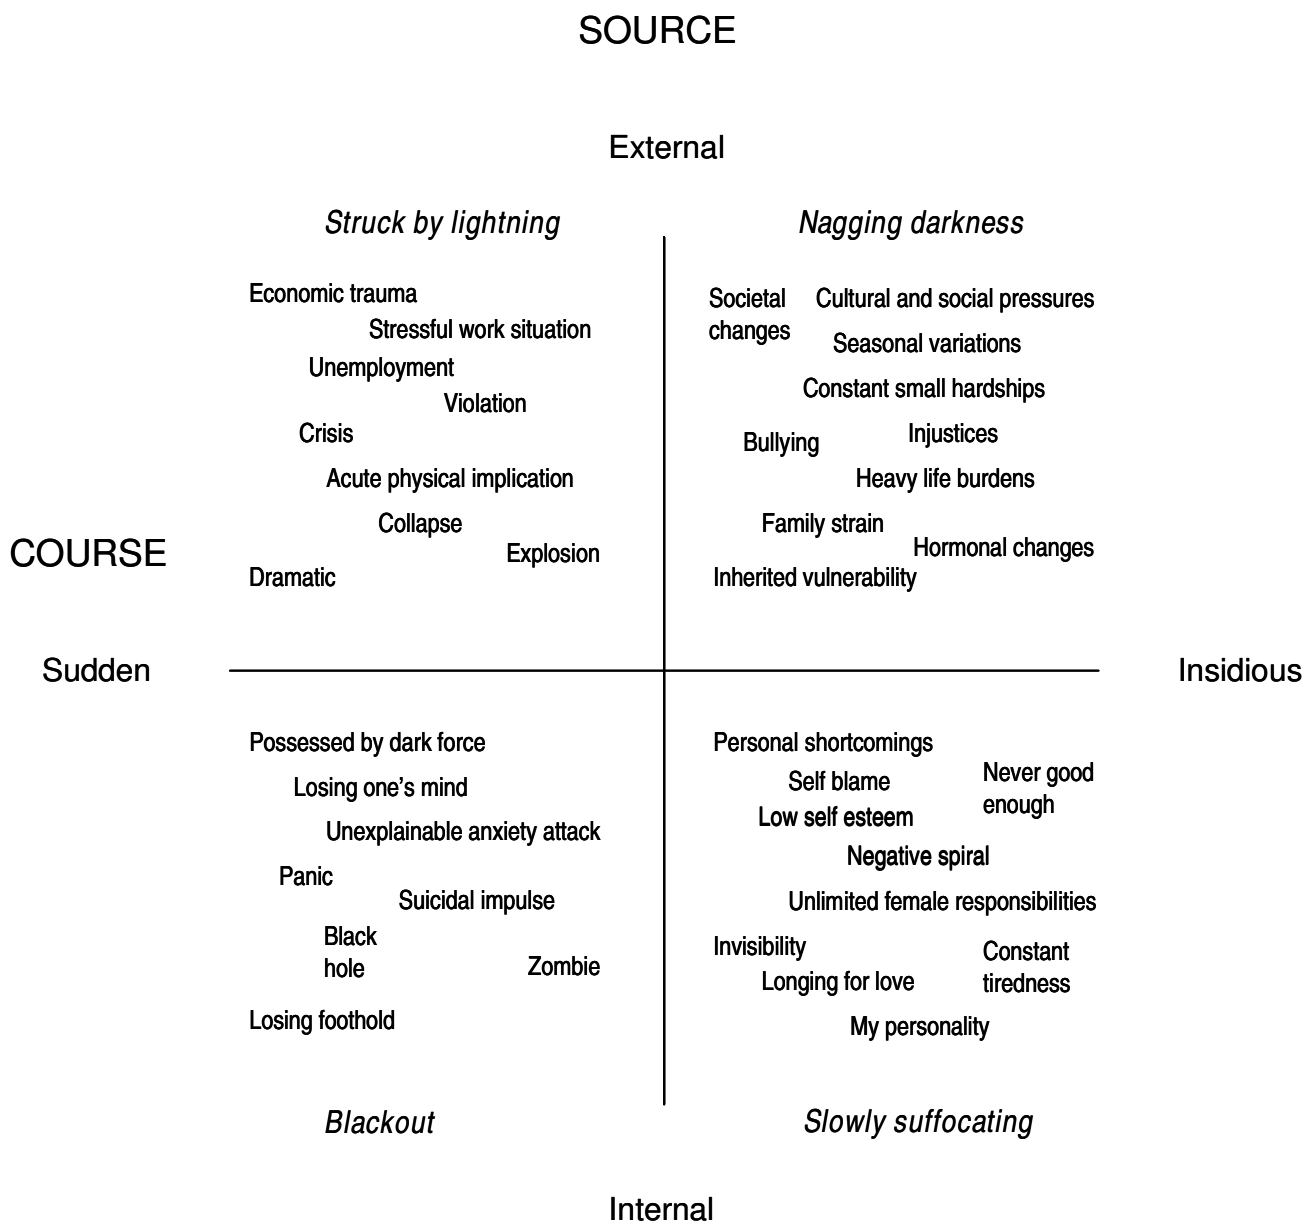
SOURCE

External

*Struck by lightning*

Economic trauma
Stressful work situation
Unemployment
Violation
Crisis
Acute physical implication
Collapse
Explosion
Dramatic

*Nagging darkness*

Societal changes
Cultural and social pressures
Seasonal variations
Constant small hardships
Bullying
Injustices
Heavy life burdens
Family strain
Hormonal changes
Inherited vulnerability

COURSE

Sudden

Insidious

Possessed by dark force
Losing one's mind
Unexplainable anxiety attack
Panic
Suicidal impulse
Black hole
Zombie
Losing foothold

*Blackout*

Personal shortcomings
Self blame
Never good enough
Low self esteem
Negative spiral
Unlimited female responsibilities
Invisibility
Constant tiredness
Longing for love
My personality

*Slowly suffocating*

Internal